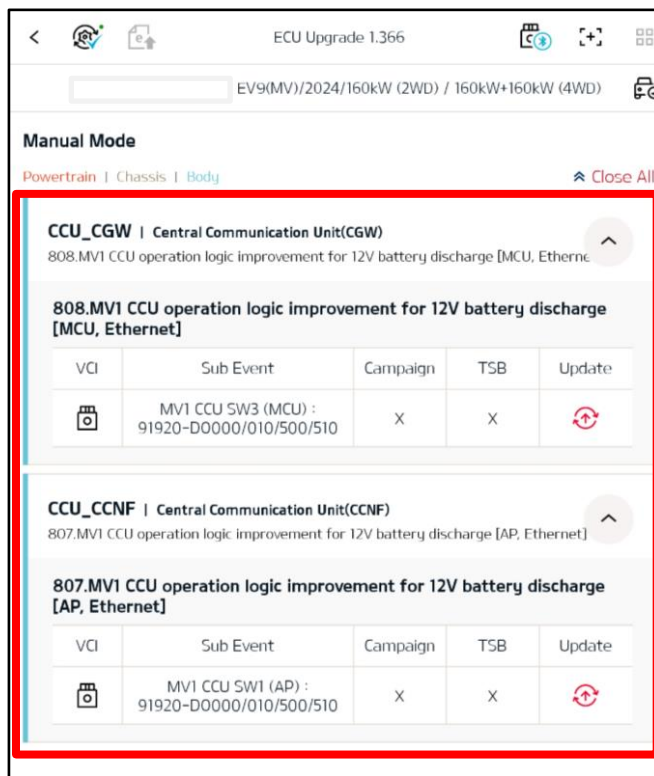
ECU Upgrade 1.366

EV9(MV)/2024/160kW (2WD) / 160kW+160kW (4WD)

Manual Mode

Powertrain | Chassis | Body

Close All

CCU_CGW | Central Communication Unit(CGW)
808.MV1 CCU operation logic improvement for 12V battery discharge [MCU, Etherne

808.MV1 CCU operation logic improvement for 12V battery discharge [MCU, Ethernet]

| VCI | Sub Event | Campaign | TSB | Update |
|---|---|---|---|---|
| | MV1 CCU SW3 (MCU) : 91920-D0000/010/500/510 | X | X | |

CCU_CCNF | Central Communication Unit(CCNF)
807.MV1 CCU operation logic improvement for 12V battery discharge [AP, Ethernet]

807.MV1 CCU operation logic improvement for 12V battery discharge [AP, Ethernet]

| VCI | Sub Event | Campaign | TSB | Update |
|---|---|---|---|---|
| | MV1 CCU SW1 (AP) : 91920-D0000/010/500/510 | X | X | |